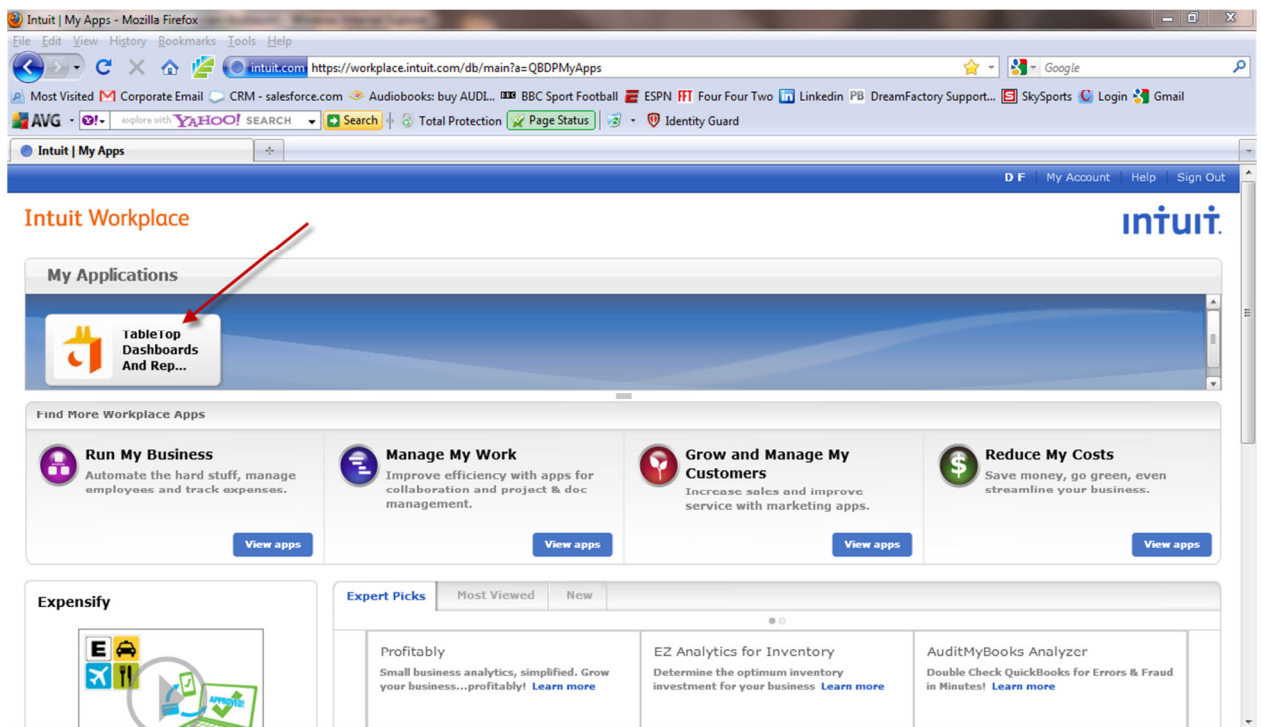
Intuit | My Apps - Mozilla Firefox

File Edit View History Bookmarks Tools Help

intuit.com https://workplace.intuit.com/db/main?a=QBDPMyApps

Google

Most Visited Corporate Email CRM - salesforce.com Audiobooks: buy AUDI... BBC Sport Football ESPN Four Four Two Linkedin DreamFactory Support... SkySports Login Gmail

AVG explore with YAHOO! SEARCH Search Total Protection Page Status Identity Guard

Intuit | My Apps

D F My Account Help Sign Out

Intuit Workplace

intuit.

My Applications

TableTop Dashboards And Rep...

Find More Workplace Apps

Run My Business
Automate the hard stuff, manage employees and track expenses.
View apps

Manage My Work
Improve efficiency with apps for collaboration and project & doc management.
View apps

Grow and Manage My Customers
Increase sales and improve service with marketing apps.
View apps

Reduce My Costs
Save money, go green, even streamline your business.
View apps

Expensify

E

APPROVED

Expert Picks Most Viewed New

Profitably
Small business analytics, simplified. Grow your business...profitably! Learn more

EZ Analytics for Inventory
Determine the optimum inventory investment for your business Learn more

AuditMyBooks Analyzer
Double Check QuickBooks for Errors & Fraud in Minutes! Learn more